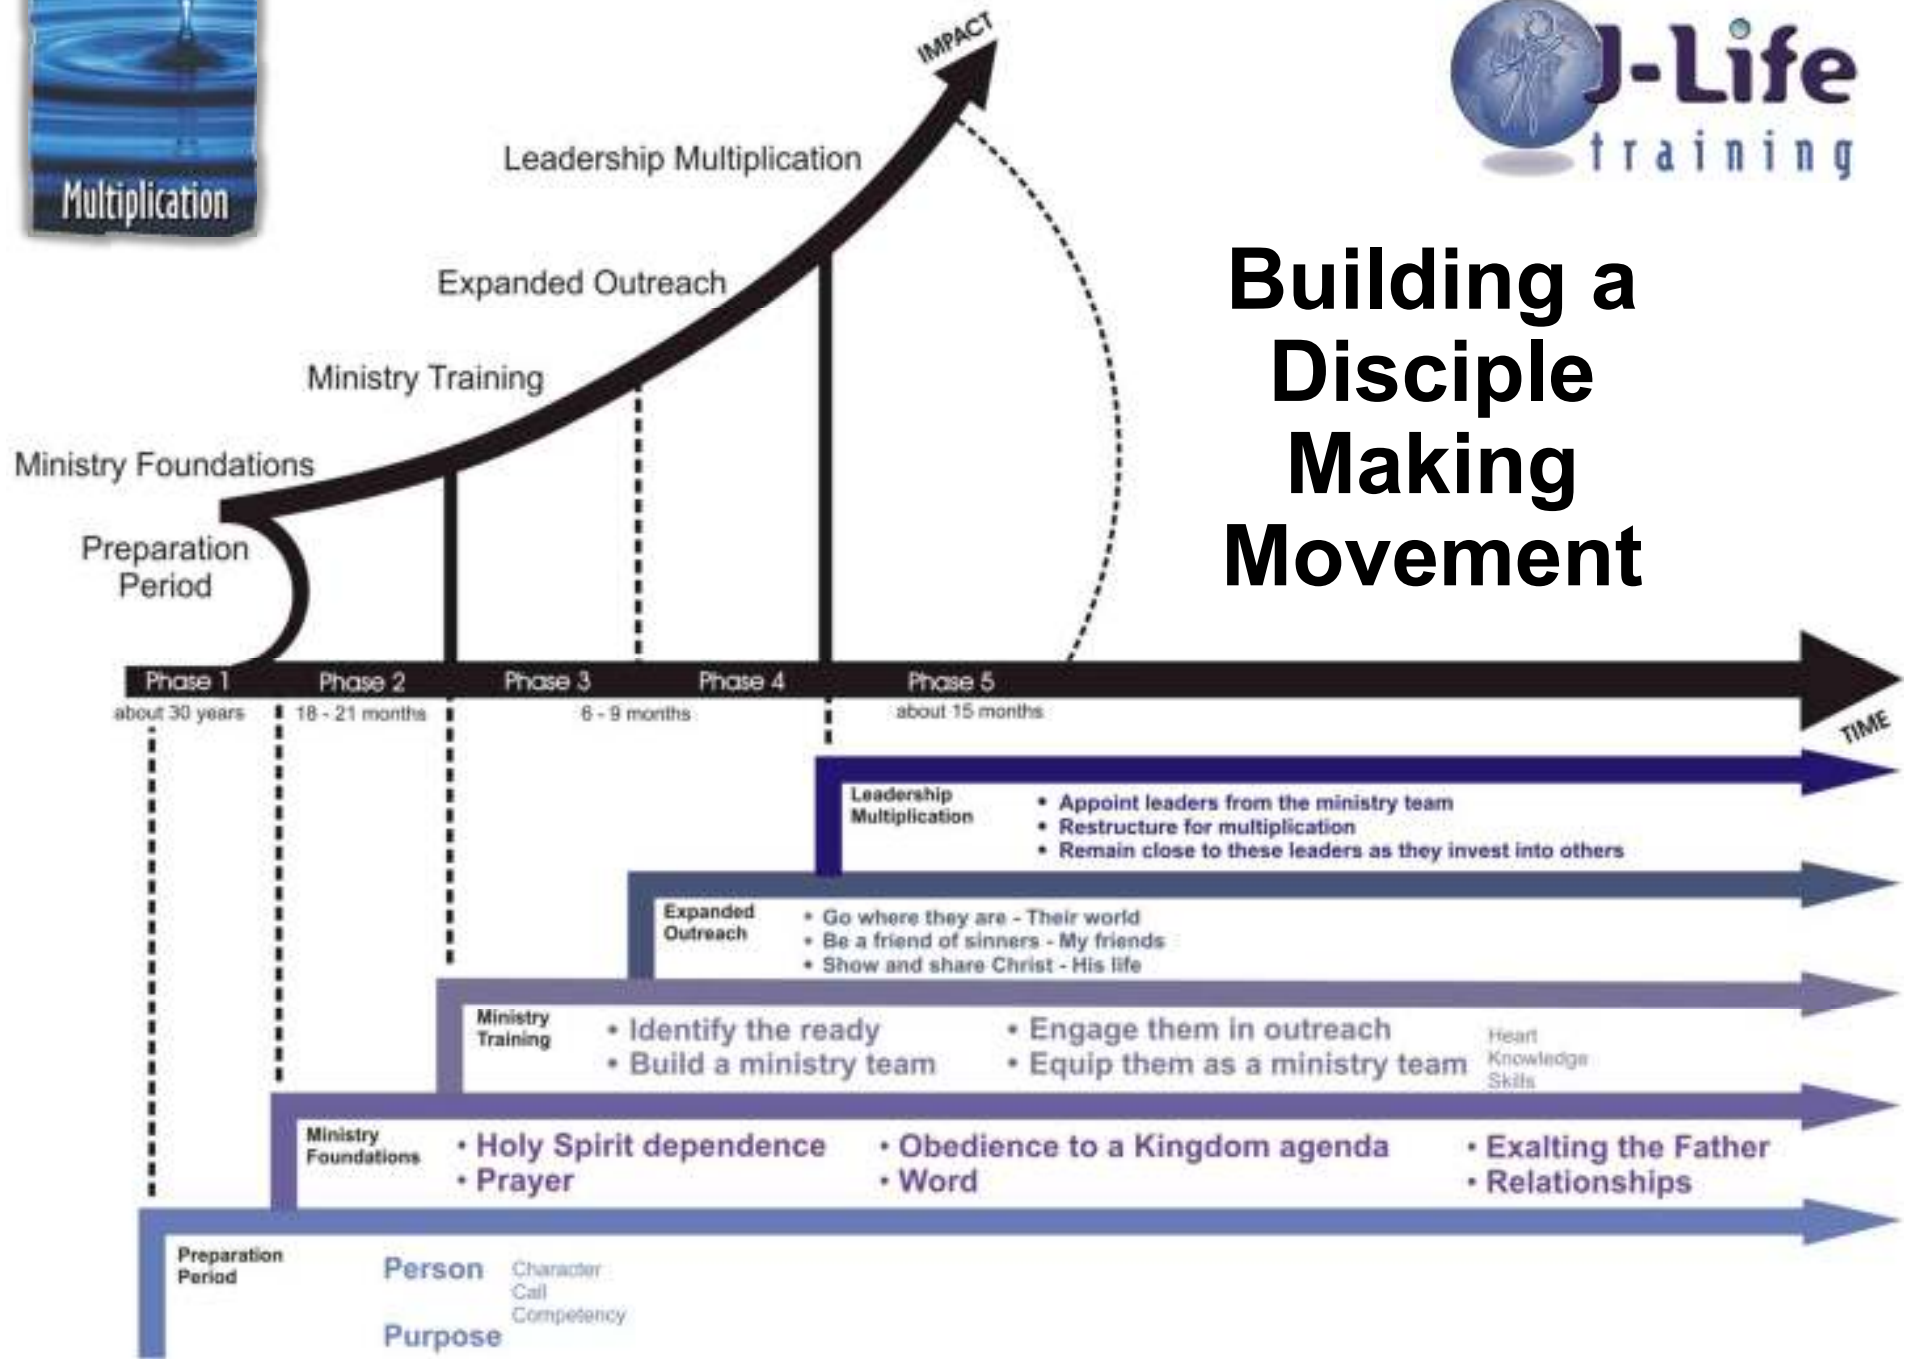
Multiplication

J-Life training

IMPACT

Leadership Multiplication

Expanded Outreach

Ministry Training

Ministry Foundations

Preparation Period

Building a Disciple Making Movement

| Phase 1 | Phase 2 | Phase 3 | Phase 4 | Phase 5 |
|---|---|---|---|---|
| about 30 years | 18 - 21 months | 6 - 9 months | | about 15 months |

TIME

Leadership Multiplication
• Appoint leaders from the ministry team
• Restructure for multiplication
• Remain close to these leaders as they invest into others

Expanded Outreach
• Go where they are - Their world
• Be a friend of sinners - My friends
• Show and share Christ - His life

Ministry Training
• Identify the ready
• Build a ministry team
• Engage them in outreach
• Equip them as a ministry team
Heart
Knowledge
Skills

Ministry Foundations
• Holy Spirit dependence
• Prayer
• Obedience to a Kingdom agenda
• Word
• Exalting the Father
• Relationships

Preparation Period
Person
Character
Call
Competency
Purpose